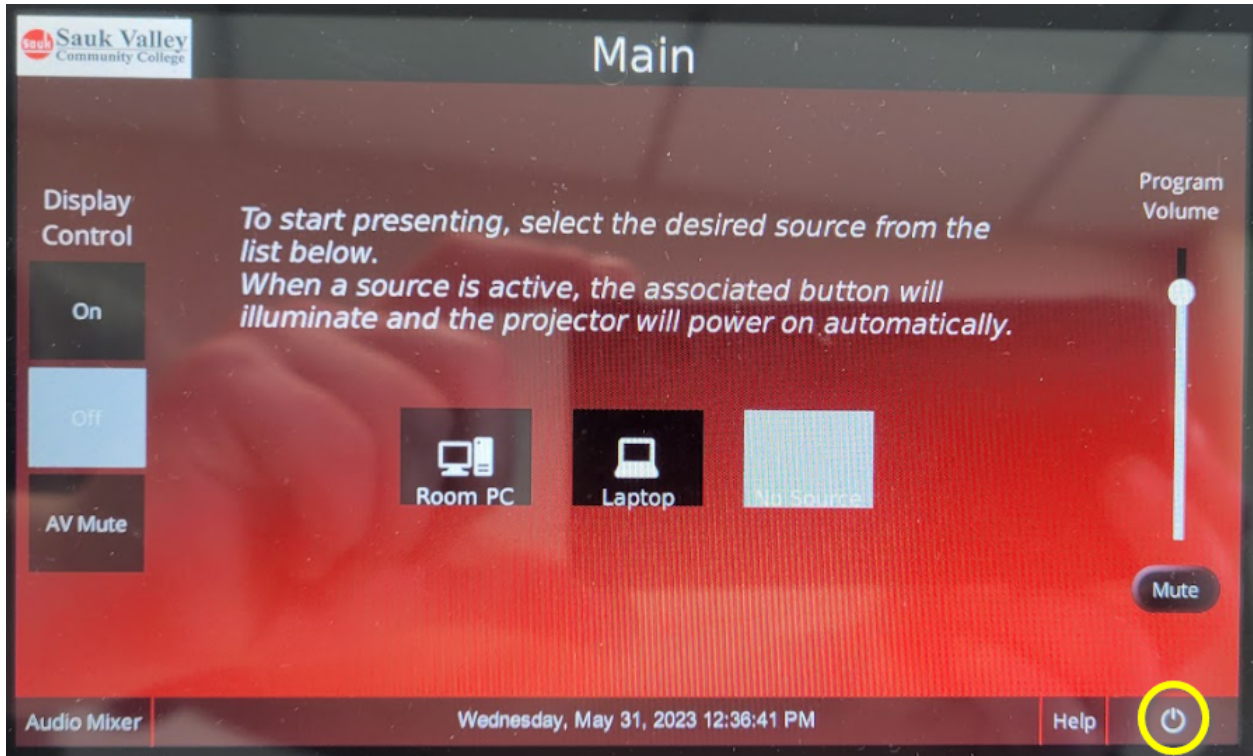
Sauk Valley Community College

Main

Display Control

On

Off

AV Mute

To start presenting, select the desired source from the list below.
When a source is active, the associated button will illuminate and the projector will power on automatically.

Room PC

Laptop

No Source

Program Volume

Mute

Audio Mixer

Wednesday, May 31, 2023 12:36:41 PM

Help